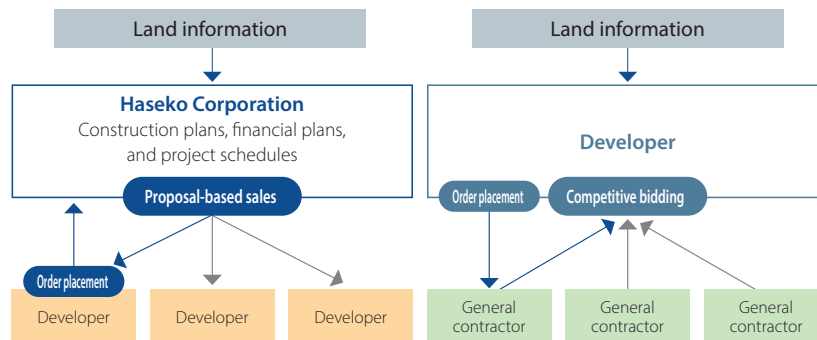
Land information

Haseko Corporation
Construction plans, financial plans, and project schedules

Proposal-based sales

Order placement

Developer

Developer

Developer

Land information

Developer

Order placement

Competitive bidding

General contractor

General contractor

General contractor